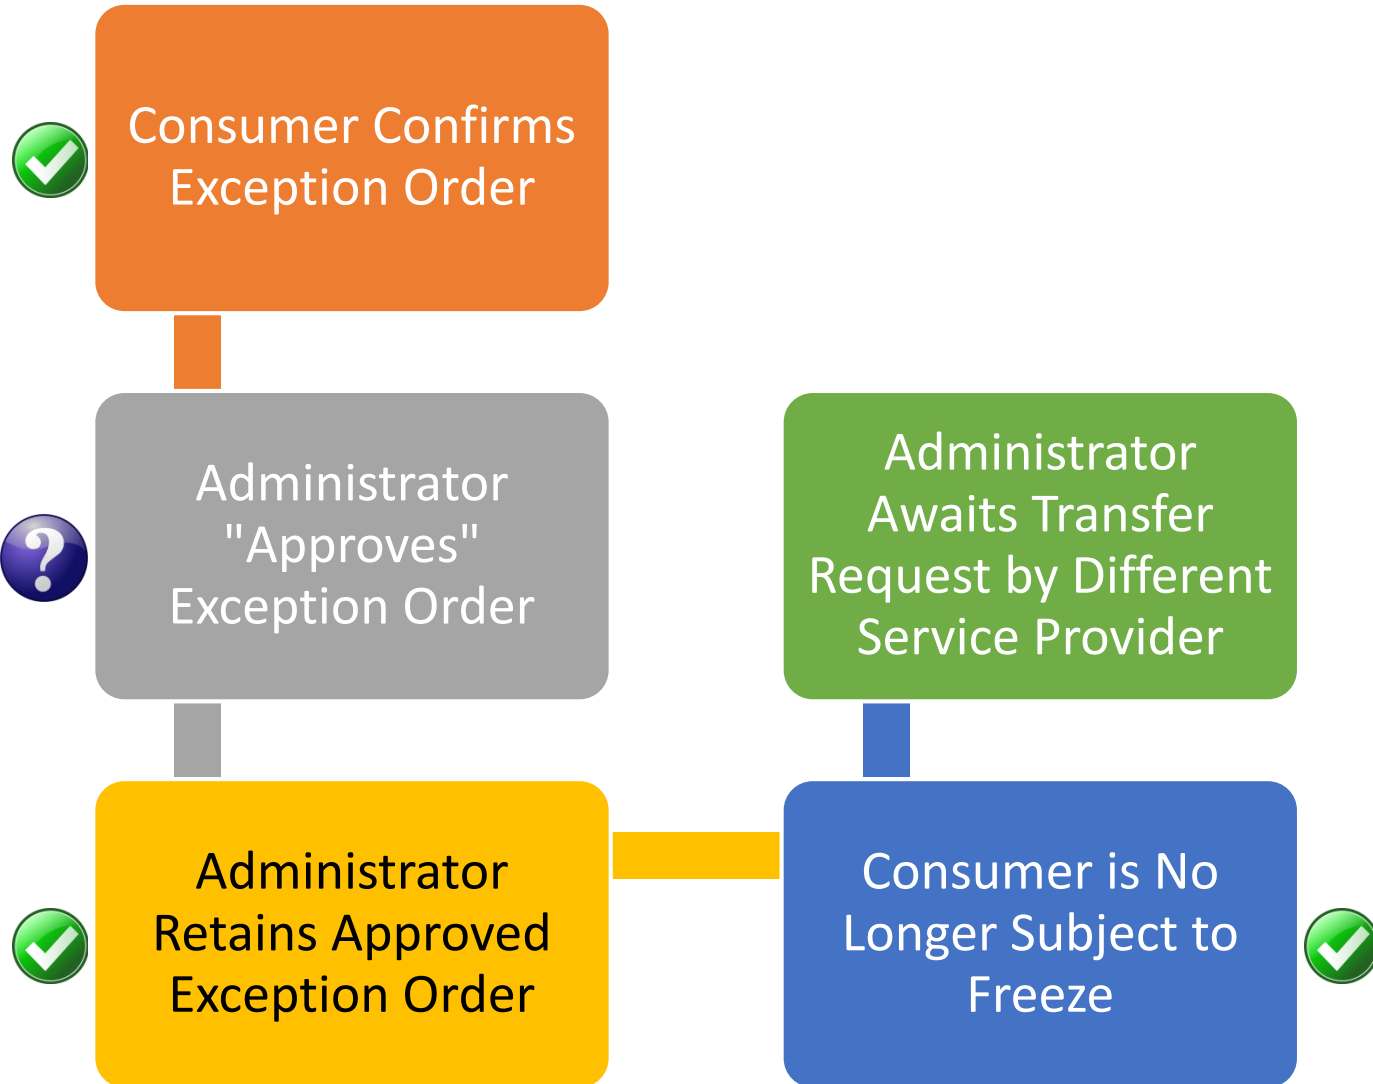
Consumer Confirms Exception Order

Administrator "Approves" Exception Order

Administrator Retains Approved Exception Order

Consumer is No Longer Subject to Freeze

Administrator Awaits Transfer Request by Different Service Provider